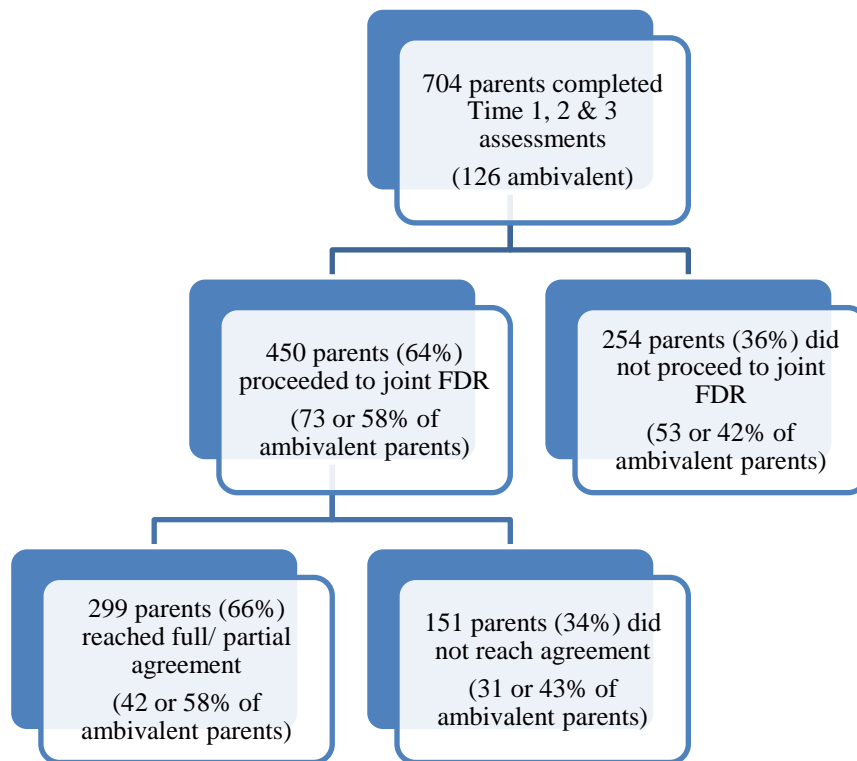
704 parents completed Time 1, 2 & 3 assessments

(126 ambivalent)

450 parents (64%) proceeded to joint FDR

(73 or 58% of ambivalent parents)

254 parents (36%) did not proceed to joint FDR

(53 or 42% of ambivalent parents)

299 parents (66%) reached full/ partial agreement

(42 or 58% of ambivalent parents)

151 parents (34%) did not reach agreement

(31 or 43% of ambivalent parents)